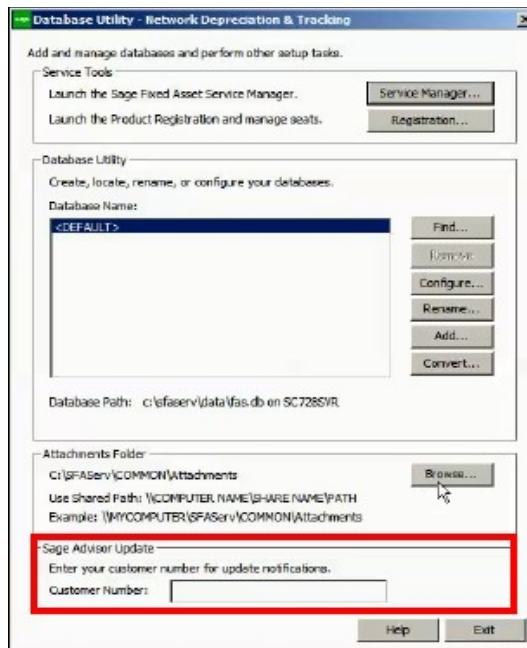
Database Utility - Network Depreciation & Tracking

Add and manage databases and perform other setup tasks.

Service Tools

Launch the Sage Fixed Asset Service Manager.

Service Manager...

Launch the Product Registration and manage seats.

Registration...

Database Utility

Create, locate, rename, or configure your databases.

Database Name:

<DEFAULT>

Find...

Remove

Configure...

Rename...

Add...

Convert...

Database Path: c:\sfaserv\data\fas.db on SC728SVR

Attachments Folder

C:\SFAServ\COMMON\Attachments

Browse...

Use Shared Path: \\COMPUTER NAME\SHARE NAME\PATH

Example: \\MYCOMPUTER\SFAServ\COMMON\Attachments

Sage Advisor Update

Enter your customer number for update notifications.

Customer Number:

Help

Exit